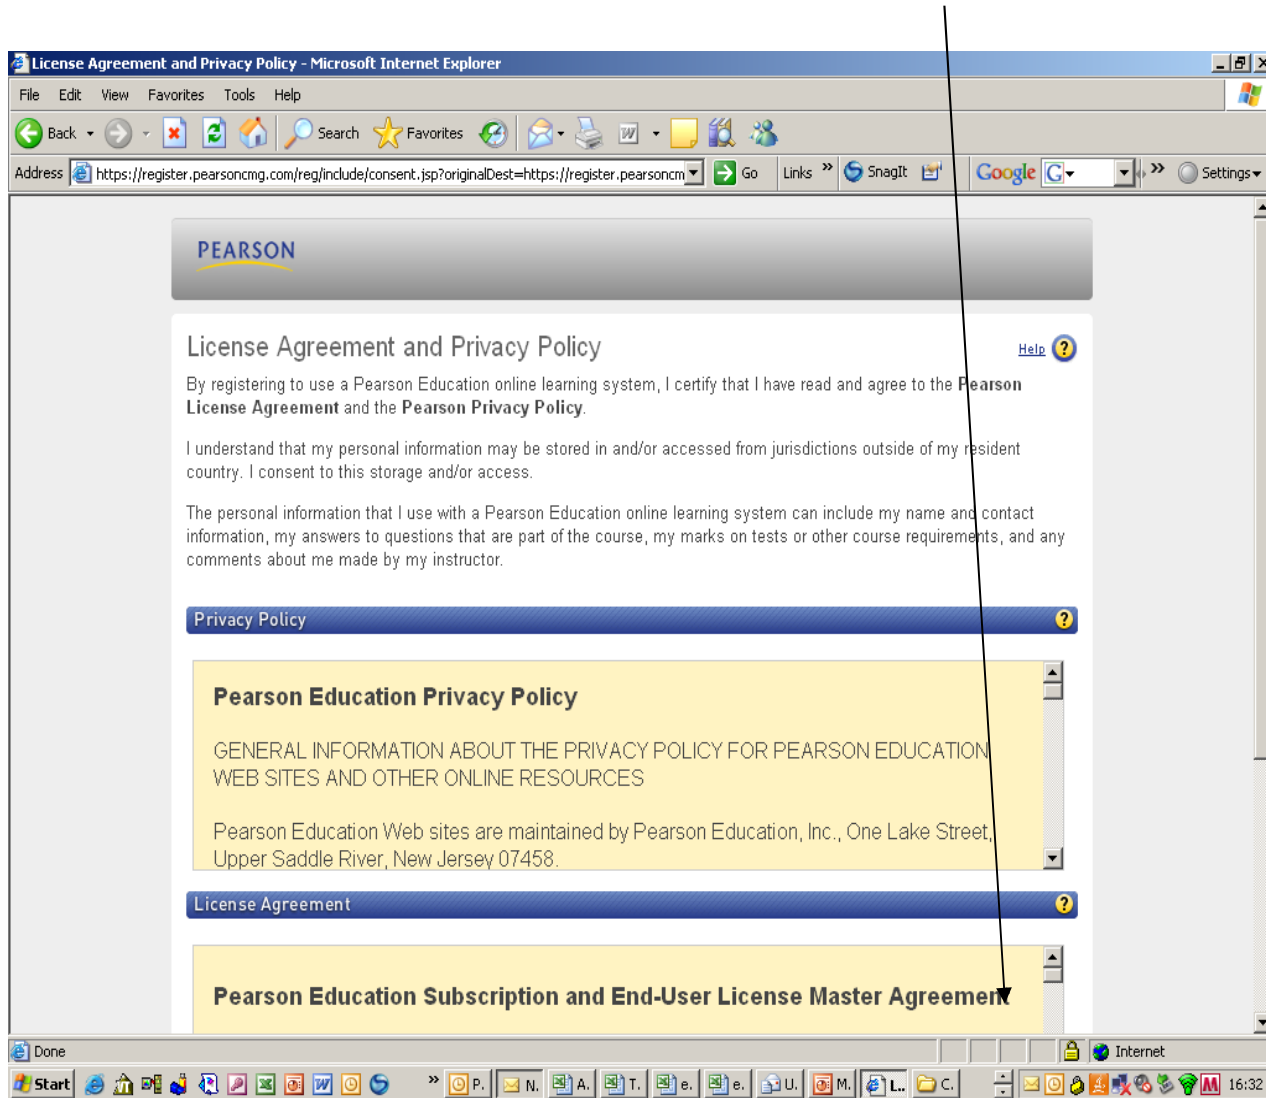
License Agreement and Privacy Policy - Microsoft Internet Explorer

File Edit View Favorites Tools Help

Back Search Favorites

Address https://register.pearsoncmg.com/reg/include/consent.jsp?originalDest=https://register.pearsoncm Go Links SnagIt Google Settings

PEARSON

License Agreement and Privacy Policy

Help

By registering to use a Pearson Education online learning system, I certify that I have read and agree to the Pearson License Agreement and the Pearson Privacy Policy.

I understand that my personal information may be stored in and/or accessed from jurisdictions outside of my resident country. I consent to this storage and/or access.

The personal information that I use with a Pearson Education online learning system can include my name and contact information, my answers to questions that are part of the course, my marks on tests or other course requirements, and any comments about me made by my instructor.

Privacy Policy

Pearson Education Privacy Policy

GENERAL INFORMATION ABOUT THE PRIVACY POLICY FOR PEARSON EDUCATION WEB SITES AND OTHER ONLINE RESOURCES

Pearson Education Web sites are maintained by Pearson Education, Inc., One Lake Street, Upper Saddle River, New Jersey 07458.

License Agreement

Pearson Education Subscription and End-User License Master Agreement

Done Internet

Start P. N. A. T. e. e. U. M. L. C. 16:32